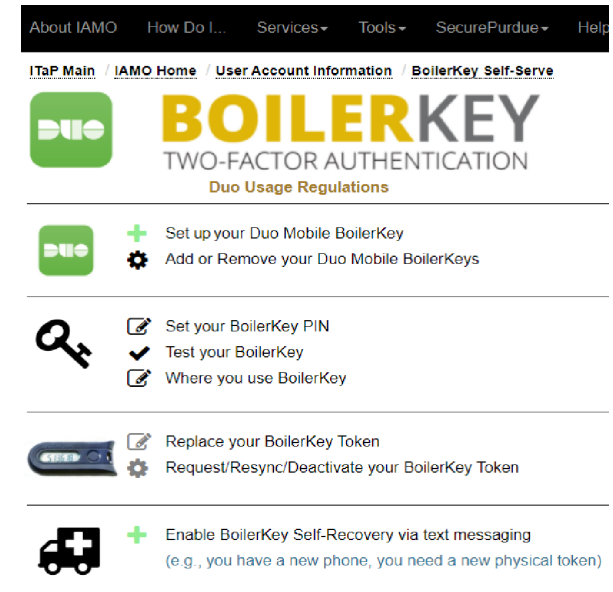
About IAMO How Do I... Services▾ Tools▾ SecurePurdue▾ Help

ITaP Main / IAMO Home / User Account Information / BoilerKey Self-Serve

DUO

BOILERKEY
TWO-FACTOR AUTHENTICATION
Duo Usage Regulations

DUO

Set up your Duo Mobile BoilerKey
Add or Remove your Duo Mobile BoilerKeys

Set your BoilerKey PIN
Test your BoilerKey
Where you use BoilerKey

Replace your BoilerKey Token
Request/Resync/Deactivate your BoilerKey Token

Enable BoilerKey Self-Recovery via text messaging
(e.g., you have a new phone, you need a new physical token)